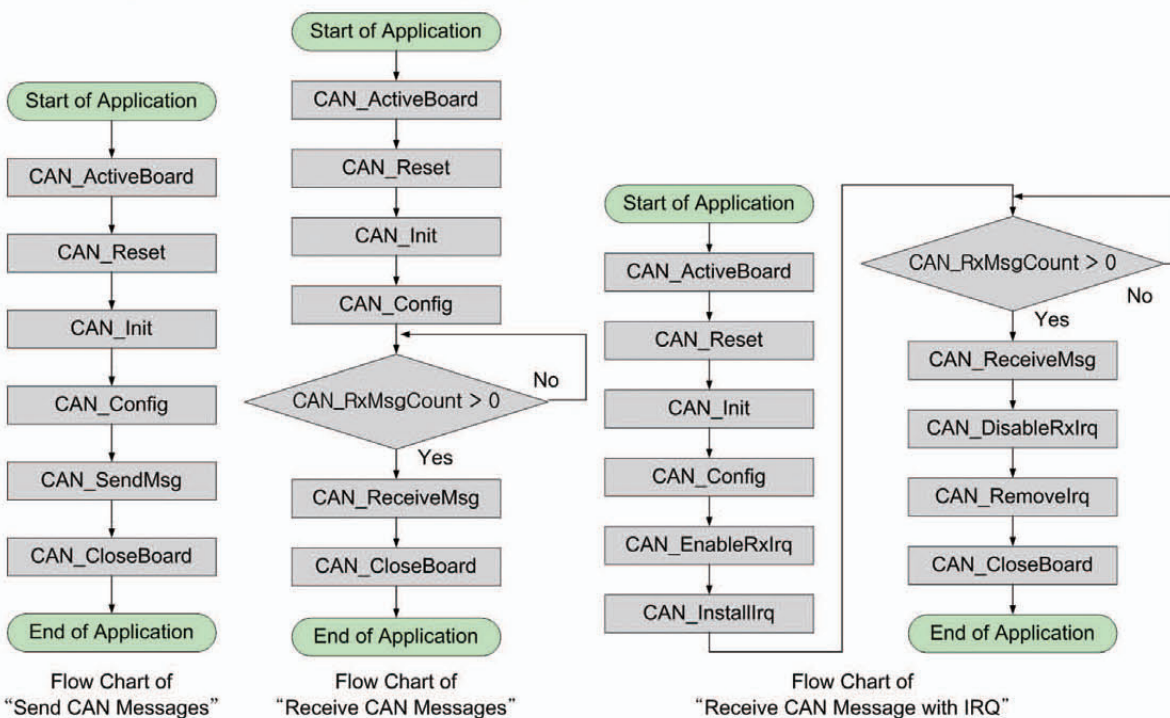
Start of Application

CAN_ActiveBoard

CAN_Reset

CAN_Init

CAN_Config

CAN_SendMsg

CAN_CloseBoard

End of Application

Flow Chart of "Send CAN Messages"

Start of Application

CAN_ActiveBoard

CAN_Reset

CAN_Init

CAN_Config

CAN_RxMsgCount > 0

No

Yes

CAN_ReceiveMsg

CAN_CloseBoard

End of Application

Flow Chart of "Receive CAN Messages"

Start of Application

CAN_ActiveBoard

CAN_Reset

CAN_Init

CAN_Config

CAN_EnableRxIrq

CAN_InstallIrq

CAN_RxMsgCount > 0

No

Yes

CAN_ReceiveMsg

CAN_DisableRxIrq

CAN_RemoveIrq

CAN_CloseBoard

End of Application

Flow Chart of "Receive CAN Message with IRQ"